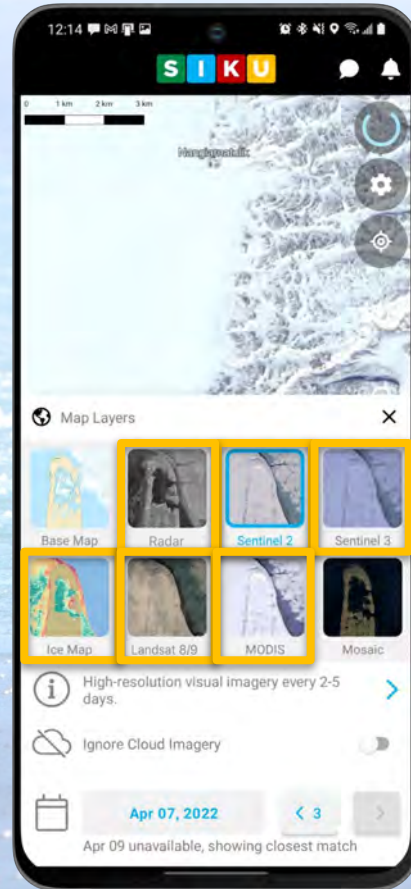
12:14

S I K U

0 1 km 2 km 3 km

Hangiqsivatalik

Map Layers

Base Map

Radar

Sentinel 2

Sentinel 3

Ice Map

Landsat 8/9

MODIS

Mosaic

High-resolution visual imagery every 2-5 days.

Ignore Cloud Imagery

Apr 07, 2022

3

Apr 09 unavailable, showing closest match